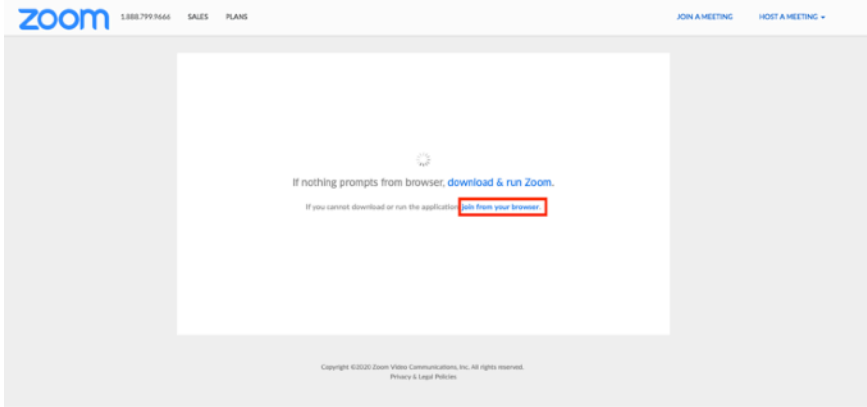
zoom 1.888.799.9666 SALES PLANS JOIN A MEETING HOST A MEETING

If nothing prompts from browser, download & run Zoom.

If you cannot download or run the application, join from your browser.

Copyright ©2020 Zoom Video Communications, Inc. All rights reserved.
Privacy & Legal Policies